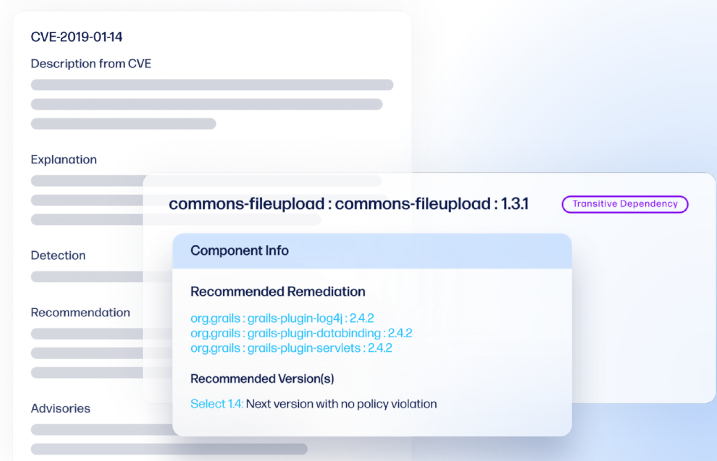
CVE-2019-01-14

Description from CVE

Explanation

Detection

Recommendation

Advisories

commons-fileupload : commons-fileupload : 1.3.1

Transitive Dependency

Component Info

Recommended Remediation

org.grails : grails-plugin-log4j : 2.4.2
org.grails : grails-plugin-databinding : 2.4.2
org.grails : grails-plugin-servlets : 2.4.2

Recommended Version(s)

Select 1.4: Next version with no policy violation